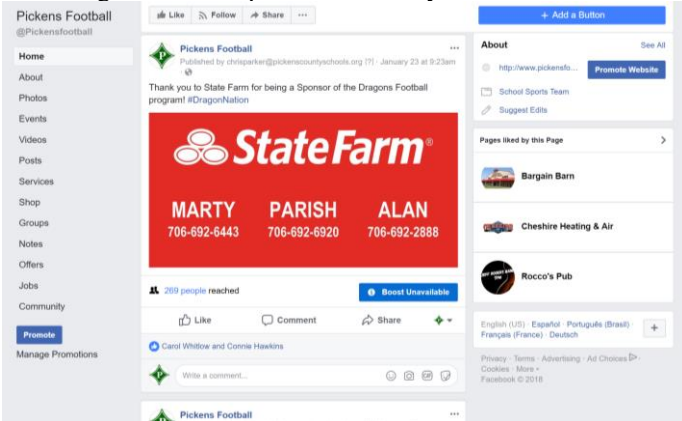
Pickens Football
@Pickensfootball

Home
About
Photos
Events
Videos
Posts
Services
Shop
Groups
Notes
Offers
Jobs
Community

Promote
Manage Promotions

Like  Follow  Share  ···

Pickens Football
Published by chrisparker@pickenscountyschools.org [?] · January 23 at 9:23am

Thank you to State Farm for being a Sponsor of the Dragons Football program! #DragonNation

StateFarm®

MARTY 706-692-6443
PARISH 706-692-6920
ALAN 706-692-2888

269 people reached
Boost Unavailable

Like  Comment  Share

Carol Whitlow and Connie Hawkins

Write a comment...

Pickens Football

+ Add a Button

About
See All
http://www.pickensfo...
Promote Website
School Sports Team
Suggest Edits

Pages liked by this Page
Bargain Barn
Cheshire Heating & Air
Rocco's Pub

English (US) · Español · Português (Brasil) · Français (France) · Deutsch

Privacy · Terms · Advertising · Ad Choices · Cookies · More ·
Facebook © 2018